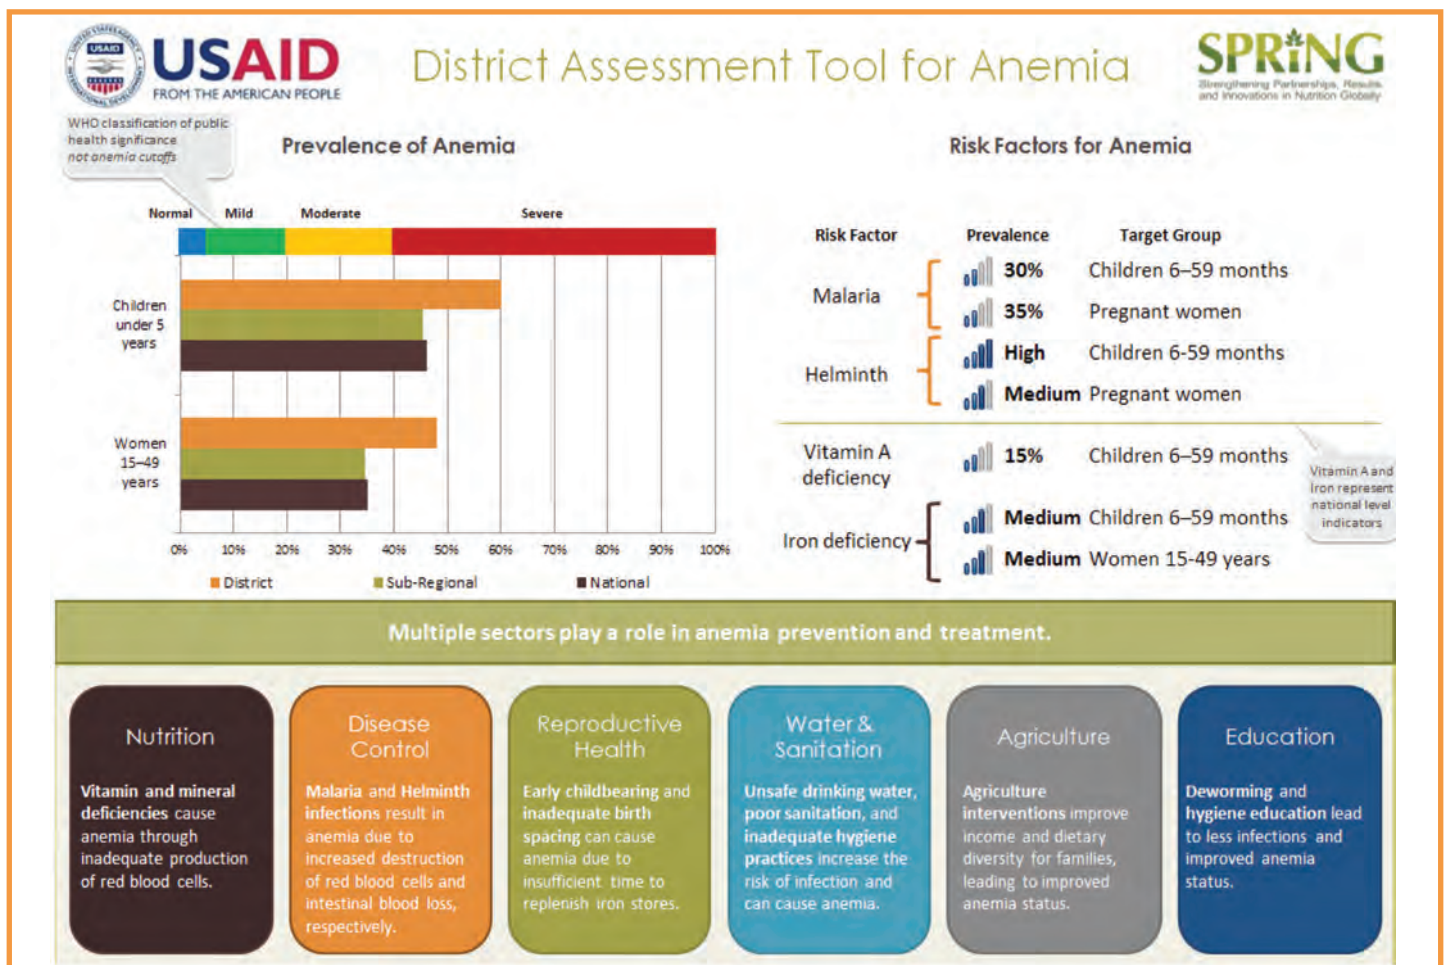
USAID
FROM THE AMERICAN PEOPLE

District Assessment Tool for Anemia

SPRING
Strengthening Partnerships, Results, and Innovations in Nutrition Globally

WHO classification of public health significance
not anemia cutoffs

Prevalence of Anemia

Normal Mild Moderate Severe

Children under 5 years

Women 15–49 years

0% 10% 20% 30% 40% 50% 60% 70% 80% 90% 100%

District Sub-Regional National

Risk Factors for Anemia

| Risk Factor | Prevalence | Target Group |
|---|---|---|
| Malaria | 30% | Children 6–59 months |
| | 35% | Pregnant women |
| Helminth | High | Children 6-59 months |
| | Medium | Pregnant women |
| Vitamin A deficiency | 15% | Children 6–59 months |
| Iron deficiency | Medium | Children 6–59 months |
| | Medium | Women 15-49 years |

Vitamin A and Iron represent national level indicators

Multiple sectors play a role in anemia prevention and treatment.

Nutrition
Vitamin and mineral deficiencies cause anemia through inadequate production of red blood cells.

Disease Control
Malaria and Helminth infections result in anemia due to increased destruction of red blood cells and intestinal blood loss, respectively.

Reproductive Health
Early childbearing and inadequate birth spacing can cause anemia due to insufficient time to replenish iron stores.

Water & Sanitation
Unsafe drinking water, poor sanitation, and inadequate hygiene practices increase the risk of infection and can cause anemia.

Agriculture
Agriculture interventions improve income and dietary diversity for families, leading to improved anemia status.

Education
Deworming and hygiene education lead to less infections and improved anemia status.